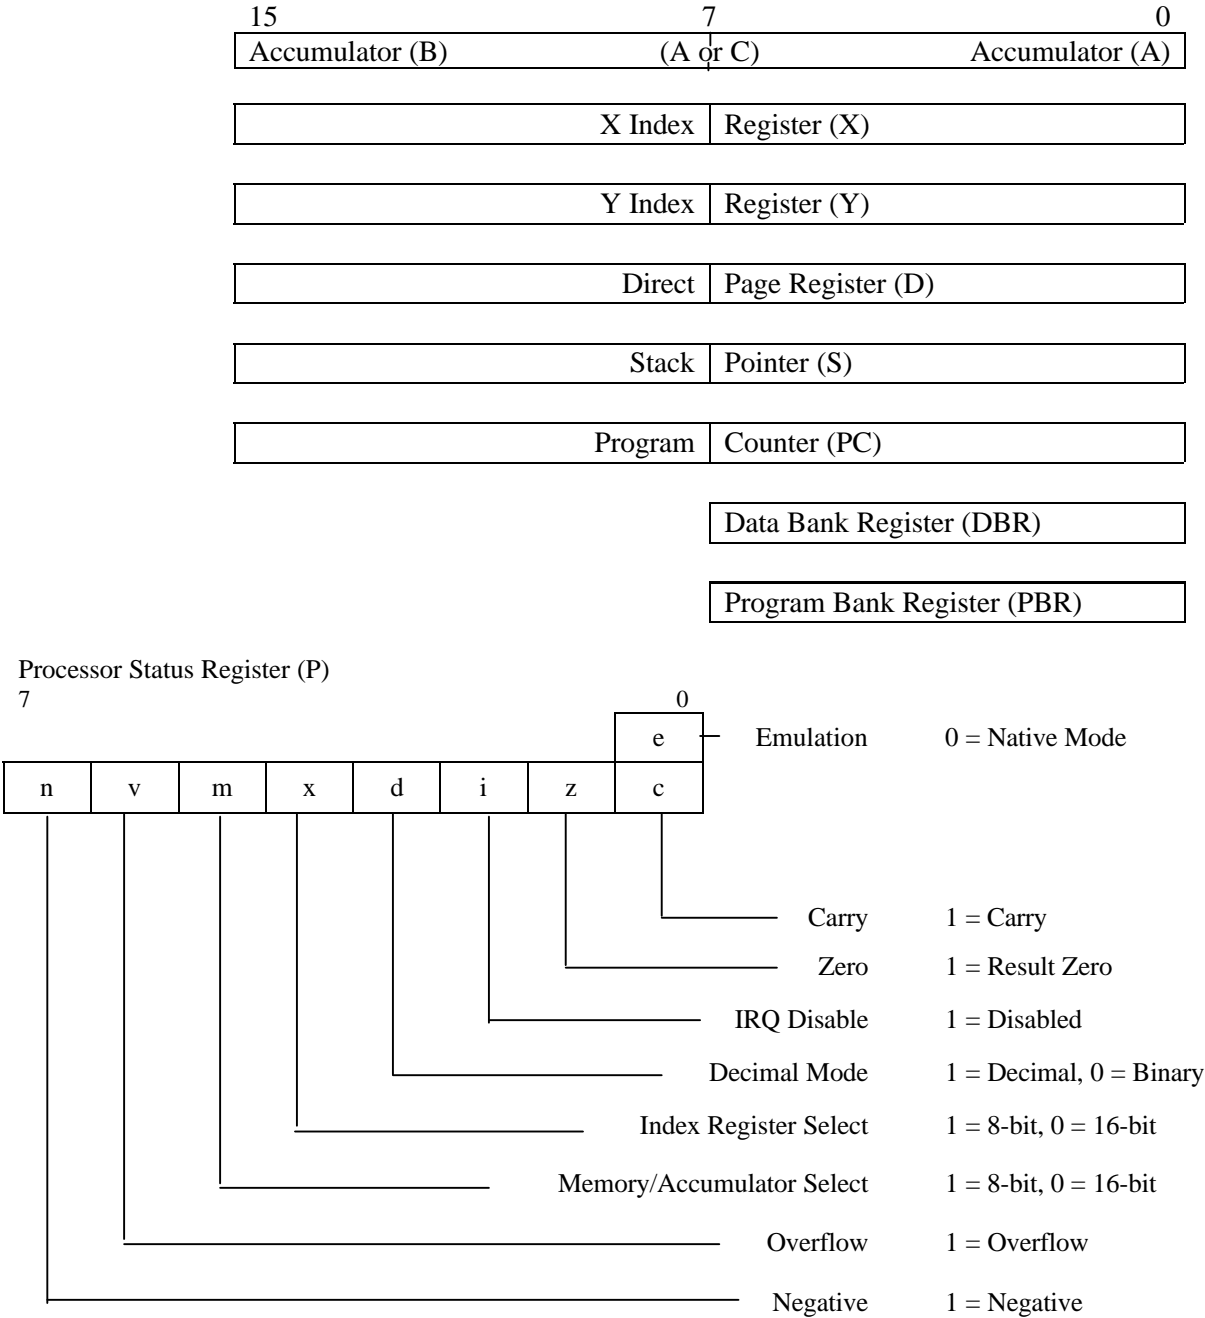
15 7 0
Accumulator (B) (A or C) Accumulator (A)

X Index Register (X)

Y Index Register (Y)

Direct Page Register (D)

Stack Pointer (S)

Program Counter (PC)

Data Bank Register (DBR)

Program Bank Register (PBR)

Processor Status Register (P)
7 0

| n | v | m | x | d | i | z | c |
|---|---|---|---|---|---|---|---|

e Emulation 0 = Native Mode

Carry 1 = Carry
Zero 1 = Result Zero
IRQ Disable 1 = Disabled
Decimal Mode 1 = Decimal, 0 = Binary
Index Register Select 1 = 8-bit, 0 = 16-bit
Memory/Accumulator Select 1 = 8-bit, 0 = 16-bit
Overflow 1 = Overflow
Negative 1 = Negative